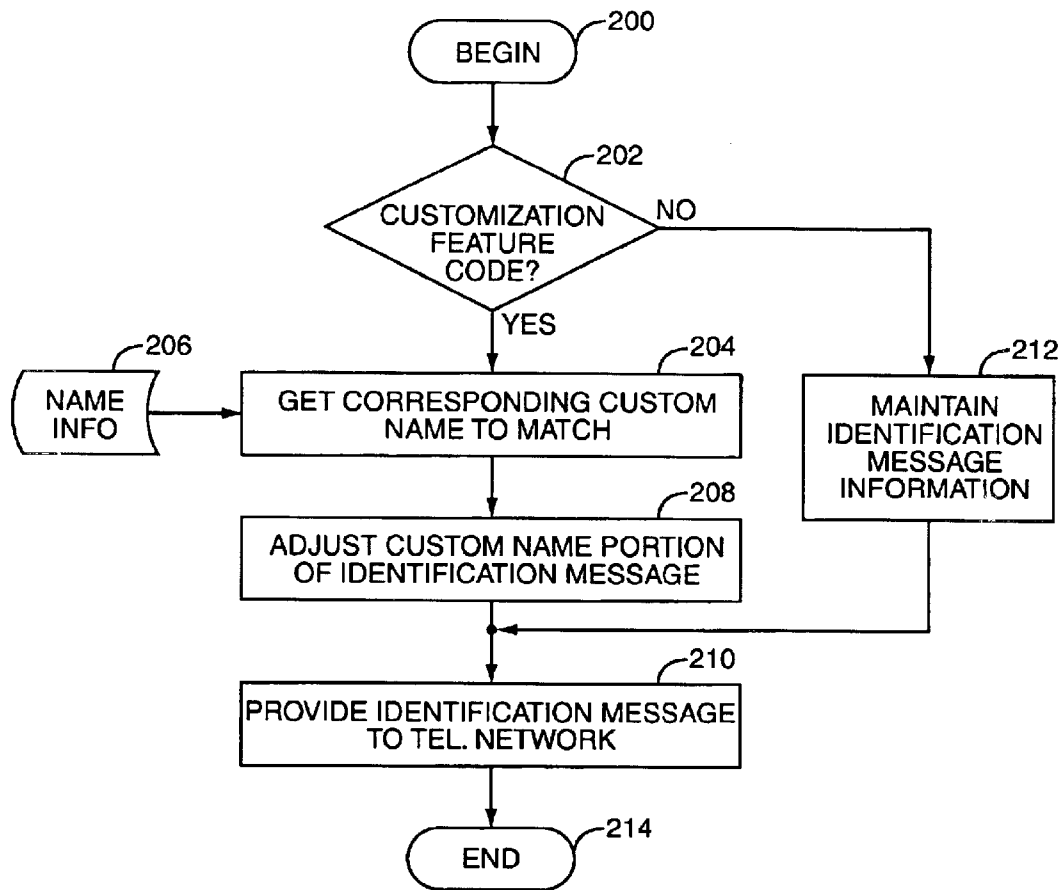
200
BEGIN

202
CUSTOMIZATION FEATURE CODE?
NO
YES

206
NAME INFO

204
GET CORRESPONDING CUSTOM NAME TO MATCH

212
MAINTAIN IDENTIFICATION MESSAGE INFORMATION

208
ADJUST CUSTOM NAME PORTION OF IDENTIFICATION MESSAGE

210
PROVIDE IDENTIFICATION MESSAGE TO TEL. NETWORK

214
END